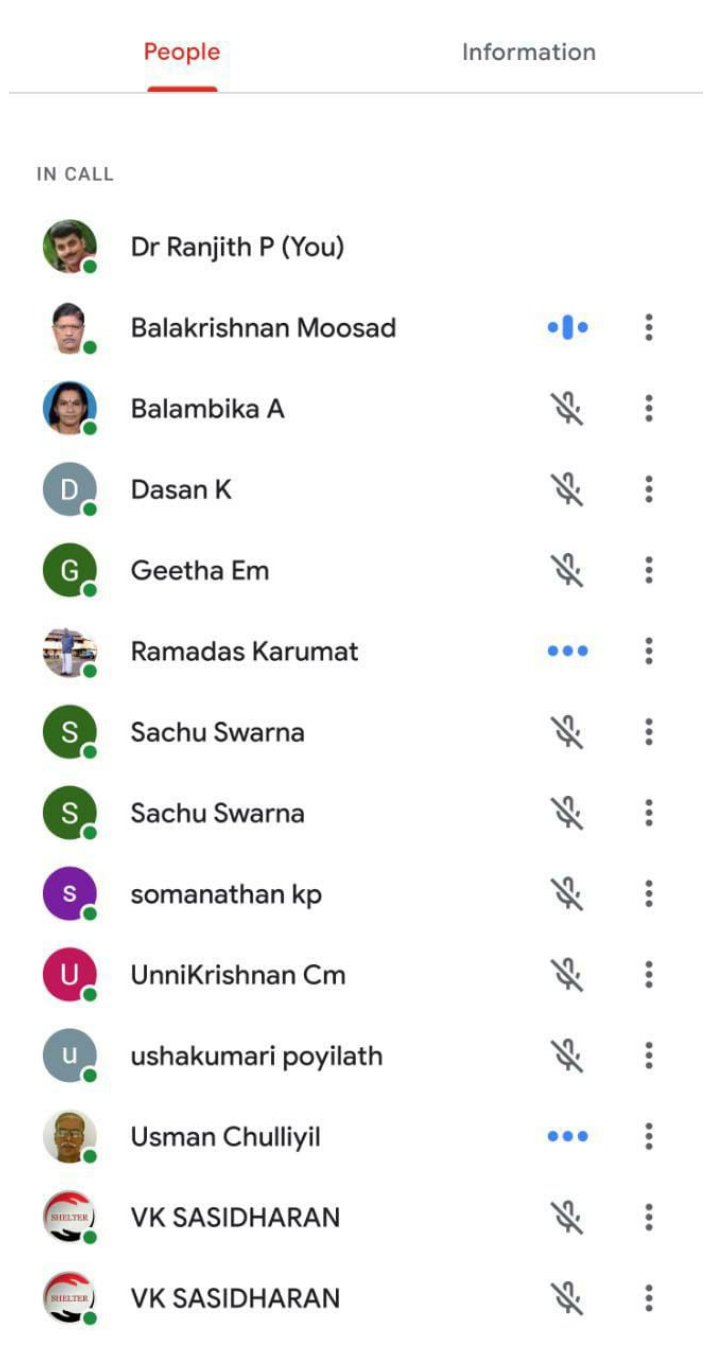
People

Information

IN CALL

Dr Ranjith P (You)

Balakrishnan Moosad

Balambika A

D Dasan K

G Geetha Em

Ramadas Karumat

S Sachu Swarna

S Sachu Swarna

s somanathan kp

U UnniKrishnan Cm

u ushakumari poyilath

Usman Chulliyil

SHELTER VK SASIDHARAN

SHELTER VK SASIDHARAN